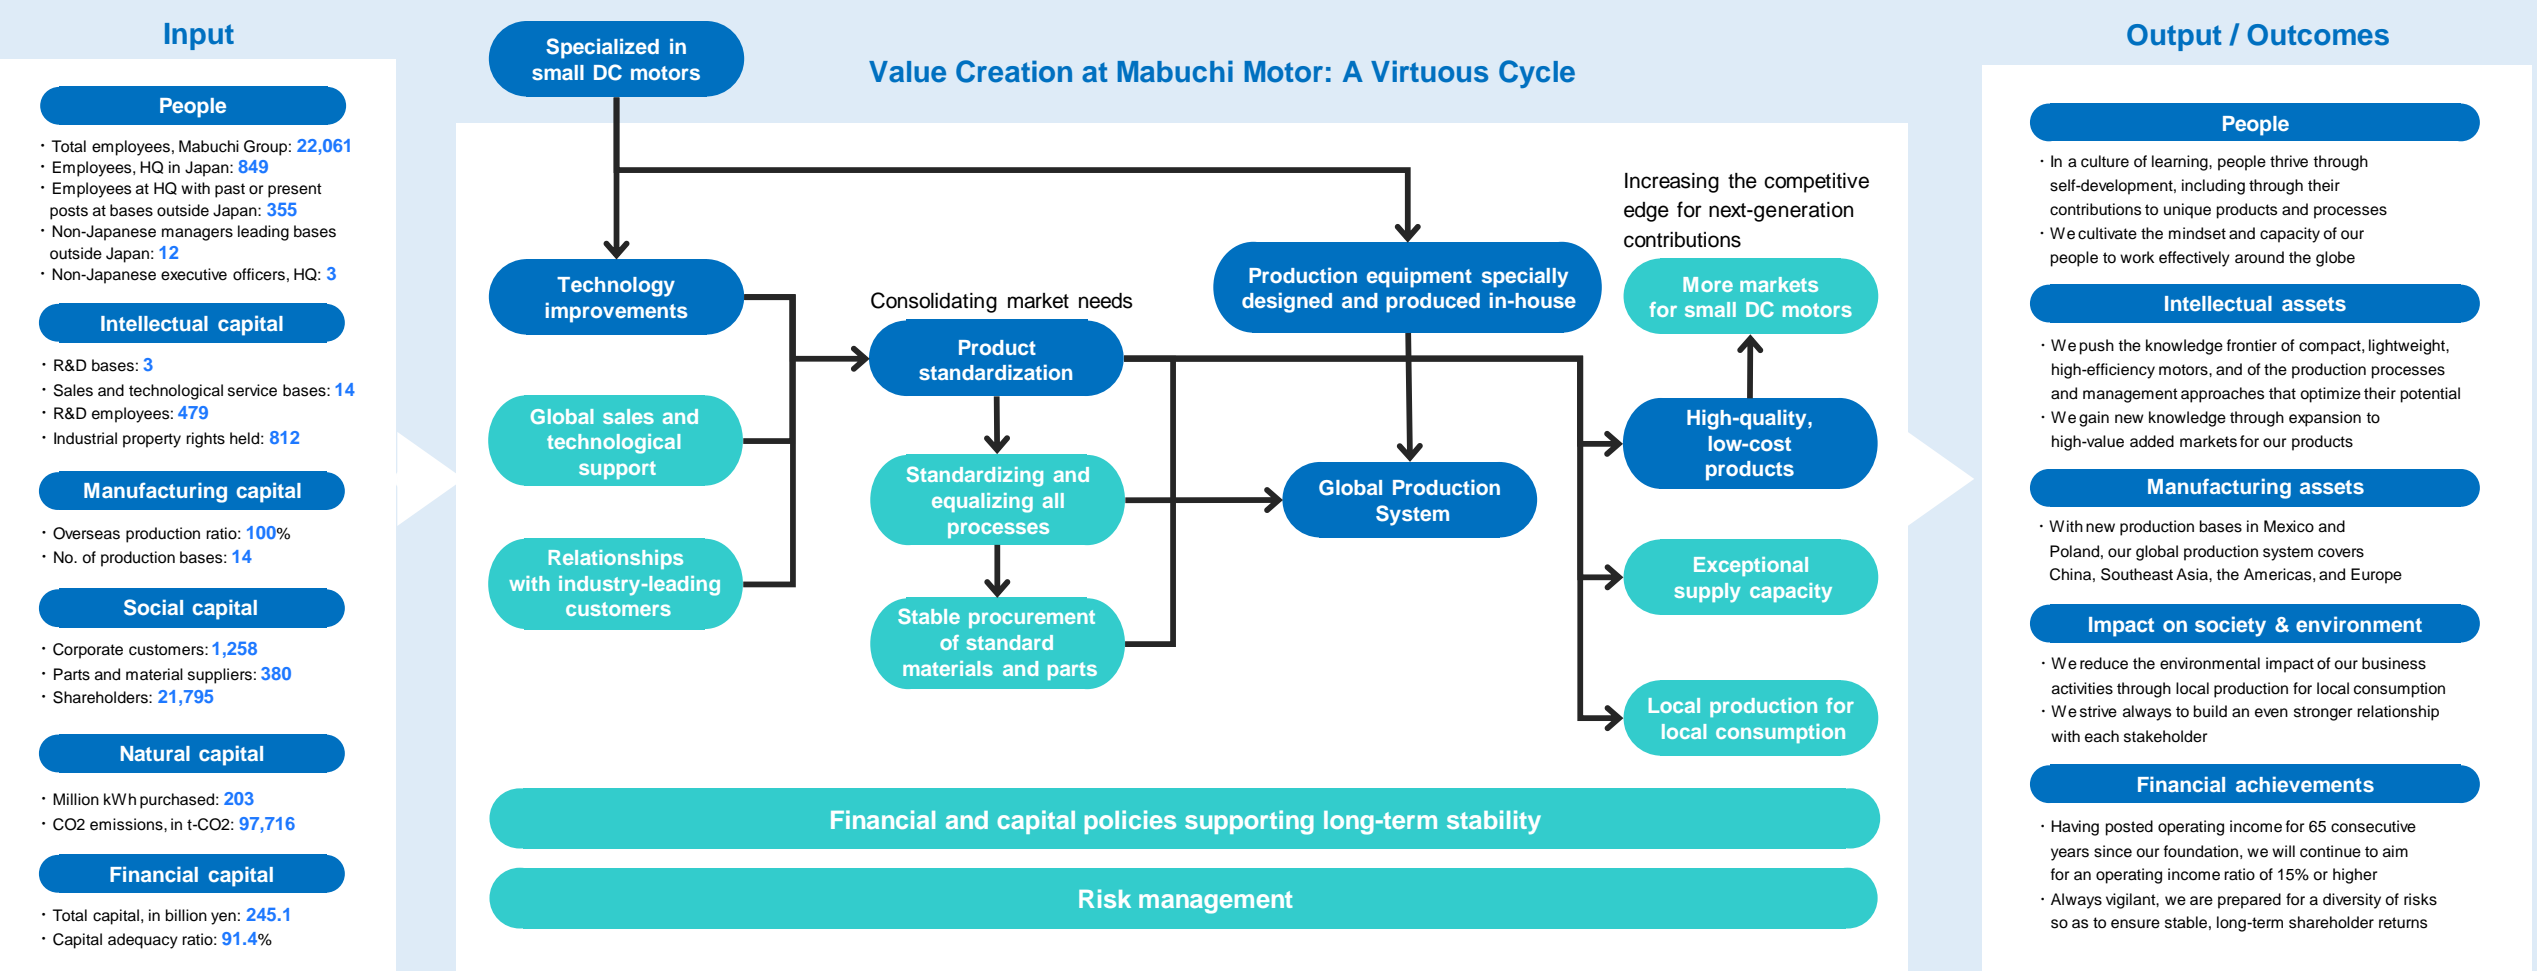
Input

People

・Total employees, Mabuchi Group: 22,061
・Employees, HQ in Japan: 849
・Employees at HQ with past or present posts at bases outside Japan: 355
・Non-Japanese managers leading bases outside Japan: 12
・Non-Japanese executive officers, HQ: 3

Intellectual capital

・R&D bases: 3
・Sales and technological service bases: 14
・R&D employees: 479
・Industrial property rights held: 812

Manufacturing capital

・Overseas production ratio: 100%
・No. of production bases: 14

Social capital

・Corporate customers: 1,258
・Parts and material suppliers: 380
・Shareholders: 21,795

Natural capital

・Million kWh purchased: 203
・CO2 emissions, in t-CO2: 97,716

Financial capital

・Total capital, in billion yen: 245.1
・Capital adequacy ratio: 91.4%

Specialized in small DC motors

Value Creation at Mabuchi Motor: A Virtuous Cycle

Technology improvements

Global sales and technological support

Relationships with industry-leading customers

Consolidating market needs

Product standardization

Standardizing and equalizing all processes

Stable procurement of standard materials and parts

Production equipment specially designed and produced in-house

Global Production System

Increasing the competitive edge for next-generation contributions

More markets for small DC motors

High-quality, low-cost products

Exceptional supply capacity

Local production for local consumption

Financial and capital policies supporting long-term stability

Risk management

Output / Outcomes

People

・In a culture of learning, people thrive through self-development, including through their contributions to unique products and processes
・We cultivate the mindset and capacity of our people to work effectively around the globe

Intellectual assets

・We push the knowledge frontier of compact, lightweight, high-efficiency motors, and of the production processes and management approaches that optimize their potential
・We gain new knowledge through expansion to high-value added markets for our products

Manufacturing assets

・With new production bases in Mexico and Poland, our global production system covers China, Southeast Asia, the Americas, and Europe

Impact on society & environment

・We reduce the environmental impact of our business activities through local production for local consumption
・We strive always to build an even stronger relationship with each stakeholder

Financial achievements

・Having posted operating income for 65 consecutive years since our foundation, we will continue to aim for an operating income ratio of 15% or higher
・Always vigilant, we are prepared for a diversity of risks so as to ensure stable, long-term shareholder returns